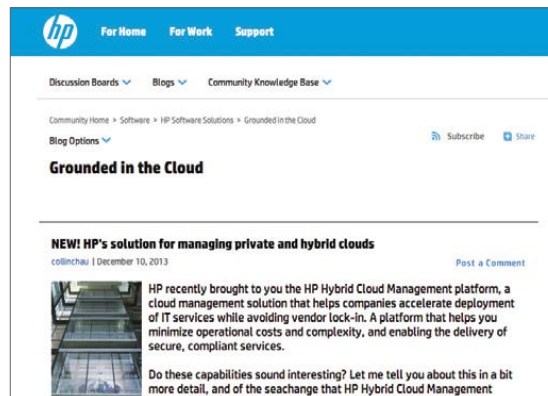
hp For Home For Work Support

Discussion Boards Blogs Community Knowledge Base

Community Home > Software > HP Software Solutions > Grounded in the Cloud

Blog Options

Subscribe Share

Grounded in the Cloud

NEW! HP's solution for managing private and hybrid clouds

collinchau | December 10, 2013

Post a Comment

HP recently brought to you the HP Hybrid Cloud Management platform, a cloud management solution that helps companies accelerate deployment of IT services while avoiding vendor lock-in. A platform that helps you minimize operational costs and complexity, and enabling the delivery of secure, compliant services.

Do these capabilities sound interesting? Let me tell you about this in a bit more detail, and of the seachange that HP Hybrid Cloud Management